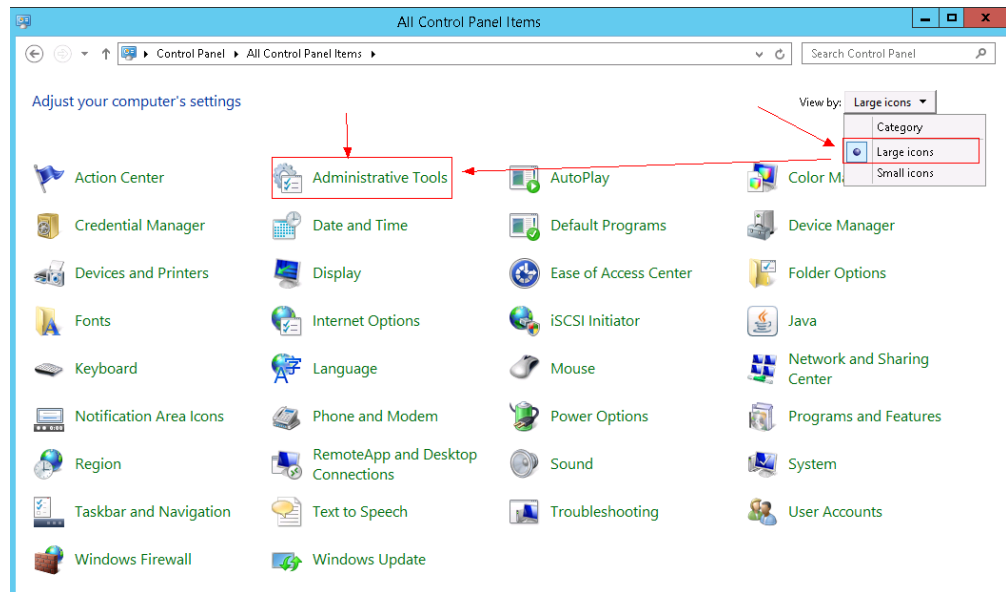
All Control Panel Items

Control Panel ▸ All Control Panel Items ▸

Search Control Panel

Adjust your computer's settings

View by: Large icons ▾

Category
Large icons
Small icons

| | | | |
|---|---|---|---|
| Action Center | Administrative Tools | AutoPlay | Color M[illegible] |
| Credential Manager | Date and Time | Default Programs | Device Manager |
| Devices and Printers | Display | Ease of Access Center | Folder Options |
| Fonts | Internet Options | iSCSI Initiator | Java |
| Keyboard | Language | Mouse | Network and Sharing Center |
| Notification Area Icons | Phone and Modem | Power Options | Programs and Features |
| Region | RemoteApp and Desktop Connections | Sound | System |
| Taskbar and Navigation | Text to Speech | Troubleshooting | User Accounts |
| Windows Firewall | Windows Update | | |